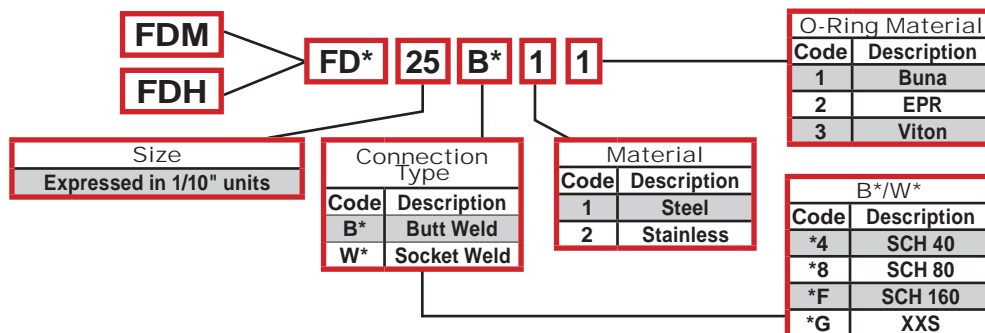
FDM

FDH

FD* 25 B* 1 1

O-Ring Material

| Code | Description |
|---|---|
| 1 | Buna |
| 2 | EPR |
| 3 | Viton |

Size

Expressed in 1/10" units

Connection Type

| Code | Description |
|---|---|
| B* | Butt Weld |
| W* | Socket Weld |

Material

| Code | Description |
|---|---|
| 1 | Steel |
| 2 | Stainless |

B*/W*

| Code | Description |
|---|---|
| *4 | SCH 40 |
| *8 | SCH 80 |
| *F | SCH 160 |
| *G | XXS |